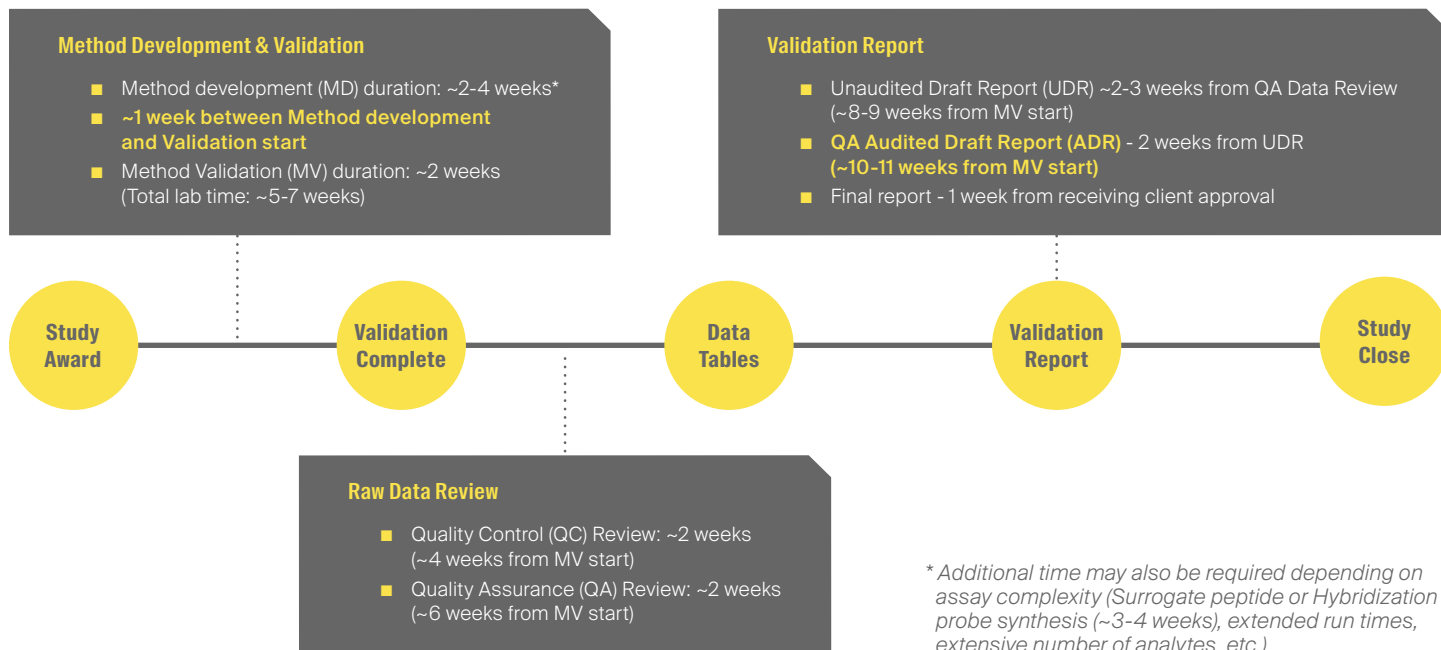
Method Development & Validation

- Method development (MD) duration: ~2-4 weeks*
- ~1 week between Method development and Validation start
- Method Validation (MV) duration: ~2 weeks (Total lab time: ~5-7 weeks)

Validation Report

- Unaudited Draft Report (UDR) ~2-3 weeks from QA Data Review (~8-9 weeks from MV start)
- QA Audited Draft Report (ADR) - 2 weeks from UDR (~10-11 weeks from MV start)
- Final report - 1 week from receiving client approval

Study Award

Validation Complete

Data Tables

Validation Report

Study Close

Raw Data Review

- Quality Control (QC) Review: ~2 weeks (~4 weeks from MV start)
- Quality Assurance (QA) Review: ~2 weeks (~6 weeks from MV start)

* Additional time may also be required depending on assay complexity (Surrogate peptide or Hybridization probe synthesis (~3-4 weeks), extended run times, extensive number of analytes, etc.)